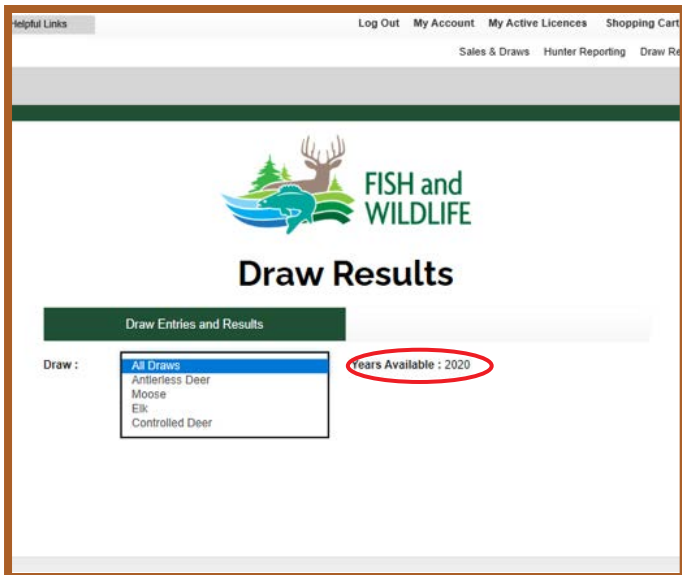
Helpful Links

Log Out My Account My Active Licences Shopping Cart

Sales & Draws Hunter Reporting Draw Re

FISH and WILDLIFE

Draw Results

Draw Entries and Results

Draw :

All Draws
Antlerless Deer
Moose
Elk
Controlled Deer

Years Available : 2020